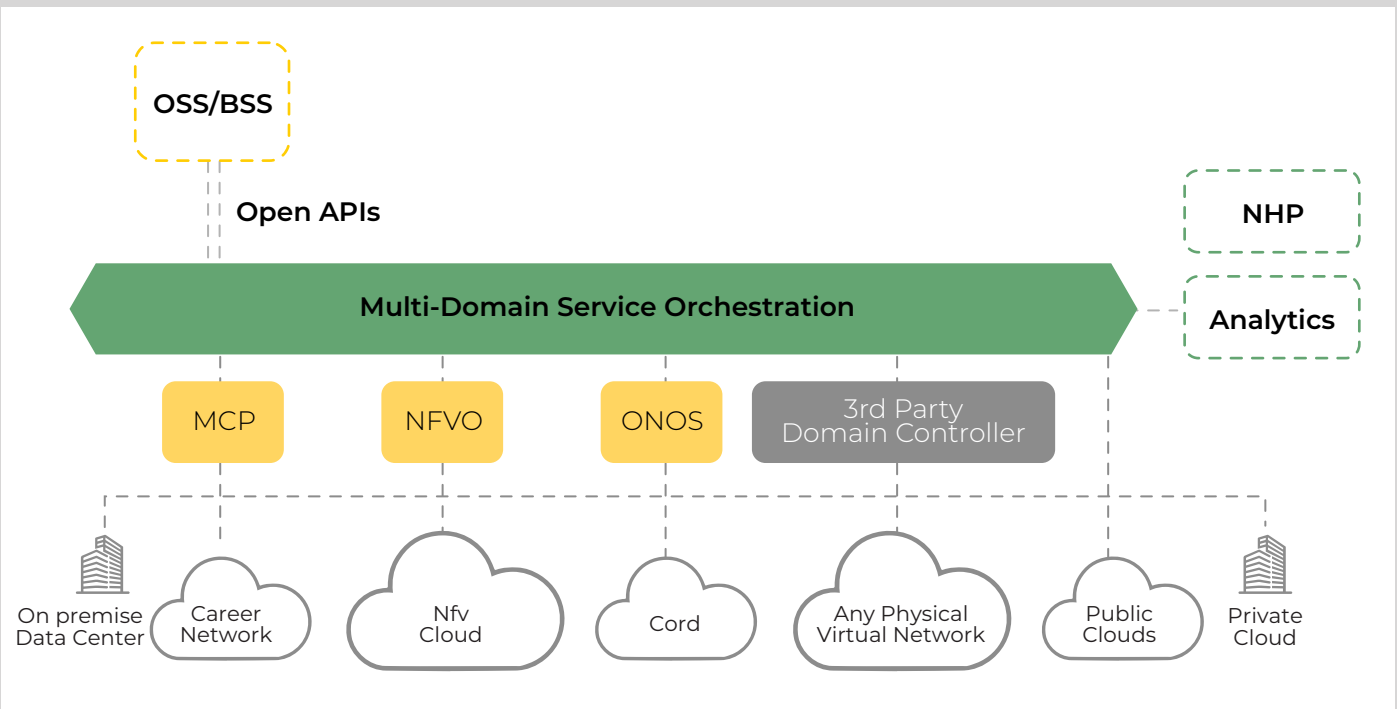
OSS/BSS

Open APIs

NHP

Multi-Domain Service Orchestration

Analytics

MCP

NFVO

ONOS

3rd Party Domain Controller

On premise Data Center

Career Network

Nfv Cloud

Cord

Any Physical Virtual Network

Public Clouds

Private Cloud